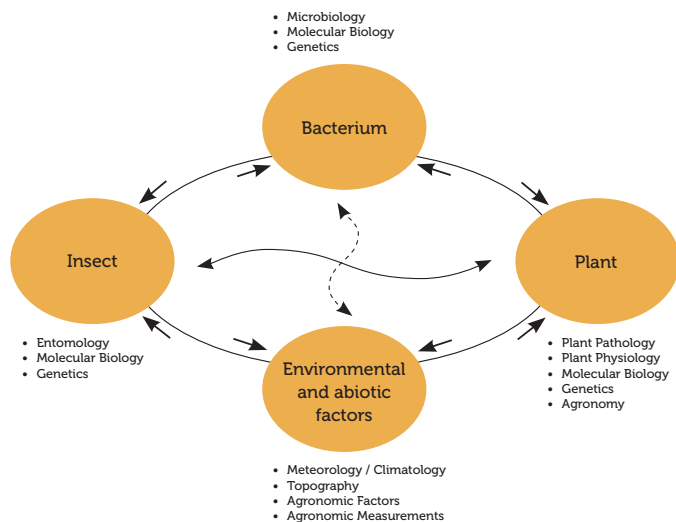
- Microbiology
- Molecular Biology
- Genetics

Bacterium

Insect

Plant

Environmental and abiotic factors

- Entomology
- Molecular Biology
- Genetics

- Plant Pathology
- Plant Physiology
- Molecular Biology
- Genetics
- Agronomy

- Meteorology / Climatology
- Topography
- Agronomic Factors
- Agronomic Measurements